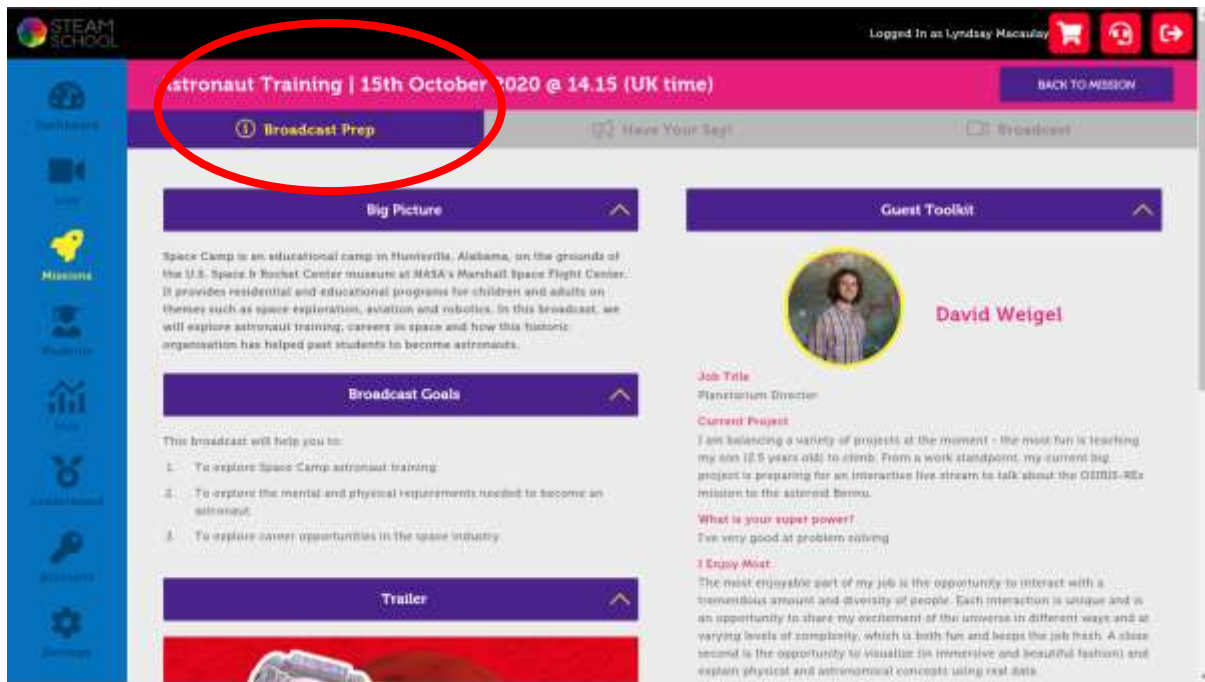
STEAM SCHOOL

Logged In as Lyndsay Macaulay

Dashboard

Live

Missions

Students

Stats

Leaderboard

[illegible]

Settings

Astronaut Training | 15th October 2020 @ 14.15 (UK time)

BACK TO MISSION

Broadcast Prep

Have Your Say!

Broadcast

Big Picture

Space Camp is an educational camp in Huntsville, Alabama, on the grounds of the U.S. Space & Rocket Center museum at NASA's Marshall Space Flight Center. It provides residential and educational programs for children and adults on themes such as space exploration, aviation and robotics. In this broadcast, we will explore astronaut training, careers in space and how this historic organisation has helped past students to become astronauts.

Broadcast Goals

This broadcast will help you to:

1. To explore Space Camp astronaut training
2. To explore the mental and physical requirements needed to become an astronaut
3. To explore career opportunities in the space industry

Trailer

Guest Toolkit

David Weigel

Job Title
Planetarium Director

Current Project
I am balancing a variety of projects at the moment - the most fun is teaching my son (2.5 years old) to climb. From a work standpoint, my current big project is preparing for an interactive live stream to talk about the OSIRIS-REx mission to the asteroid Bennu.

What is your super power?
I've very good at problem solving

I Enjoy Most
The most enjoyable part of my job is the opportunity to interact with a tremendous amount and diversity of people. Each interaction is unique and is an opportunity to share my excitement of the universe in different ways and at varying levels of complexity, which is both fun and keeps the job fresh. A close second is the opportunity to visualize (in immersive and beautiful fashion) and explain physical and astronomical concepts using real data